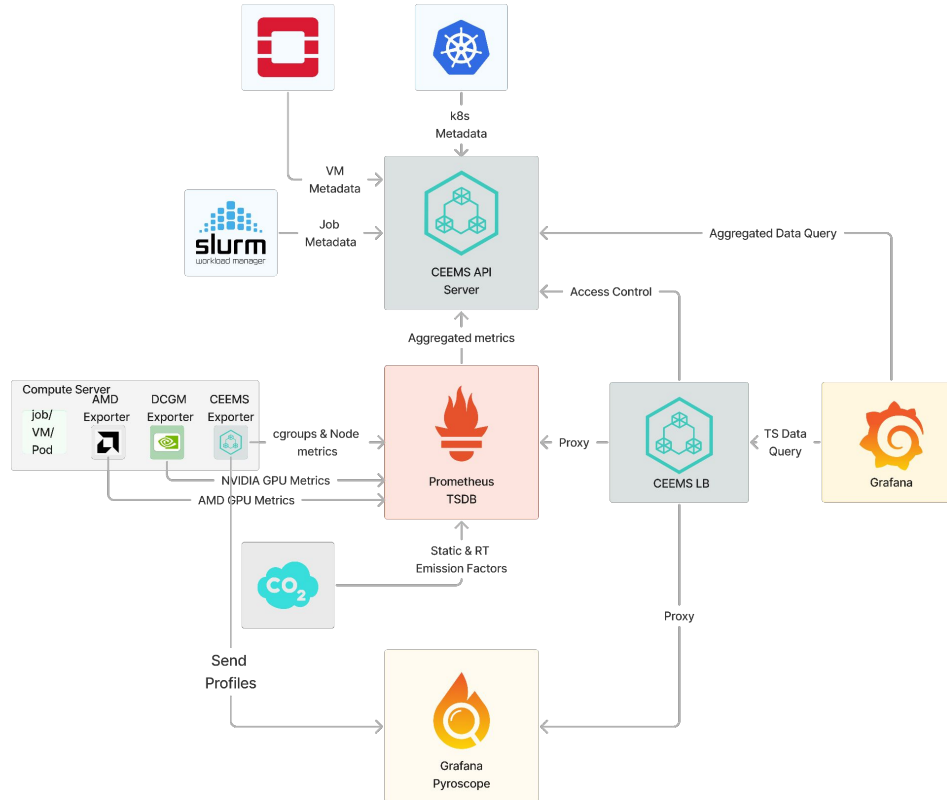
k8s Metadata

VM Metadata

slurm
workload manager

Job Metadata

CEEMS API Server

Aggregated Data Query

Access Control

Aggregated metrics

Compute Server

job/ VM/ Pod

AMD Exporter

DCGM Exporter

CEEMS Exporter

cgroups & Node metrics

NVIDIA GPU Metrics

AMD GPU Metrics

Prometheus TSDB

Proxy

CEEMS LB

TS Data Query

Grafana

$CO_2$

Static & RT Emission Factors

Proxy

Send Profiles

Grafana Pyroscope